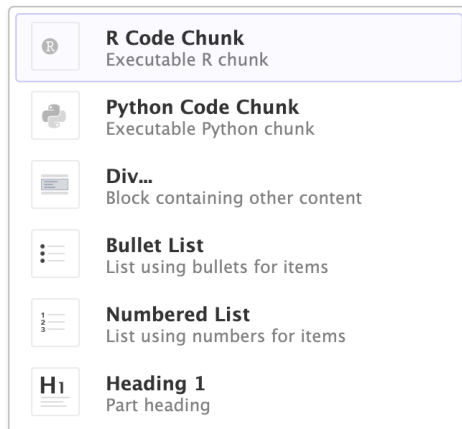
R

R Code Chunk
Executable R chunk

Python Code Chunk
Executable Python chunk

Div...
Block containing other content

Bullet List
List using bullets for items

1
2
3

Numbered List
List using numbers for items

H1

Heading 1
Part heading